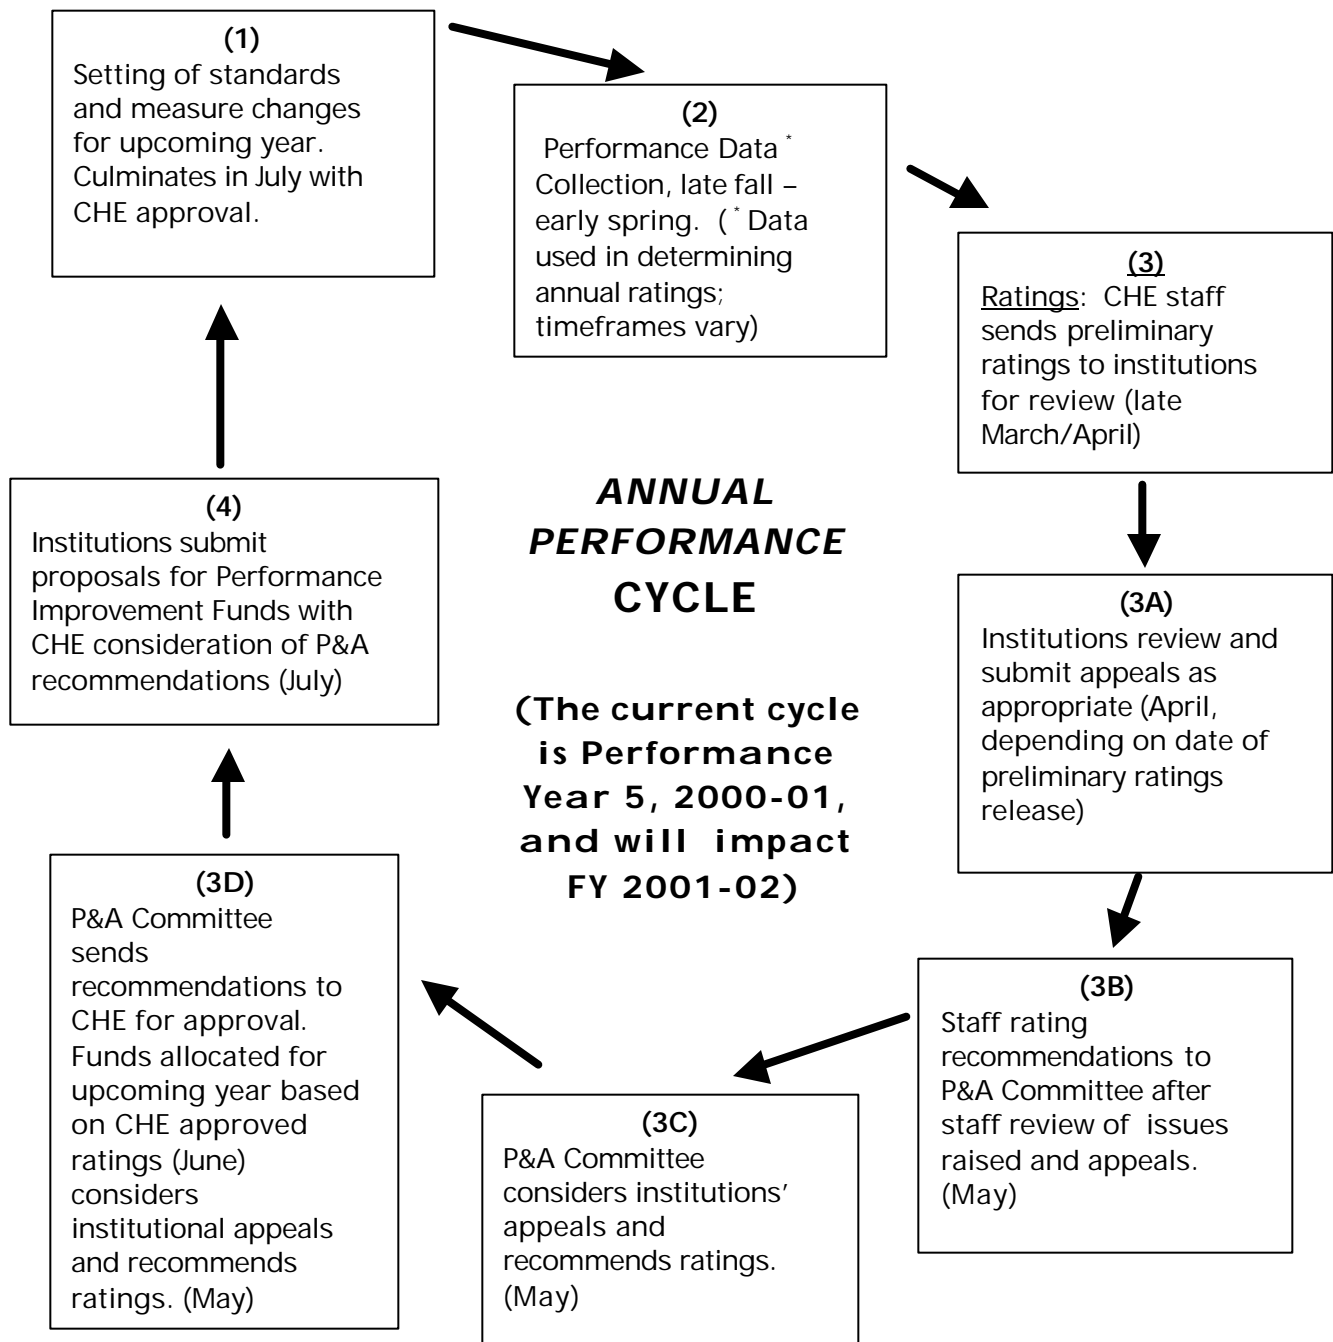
(1)
Setting of standards and measure changes for upcoming year. Culminates in July with CHE approval.

(2)
Performance Data * Collection, late fall – early spring. ( * Data used in determining annual ratings; timeframes vary)

(3)
Ratings: CHE staff sends preliminary ratings to institutions for review (late March/April)

(3A)
Institutions review and submit appeals as appropriate (April, depending on date of preliminary ratings release)

(3B)
Staff rating recommendations to P&A Committee after staff review of issues raised and appeals. (May)

(3C)
P&A Committee considers institutions' appeals and recommends ratings. (May)

(3D)
P&A Committee sends recommendations to CHE for approval. Funds allocated for upcoming year based on CHE approved ratings (June) considers institutional appeals and recommends ratings. (May)

(4)
Institutions submit proposals for Performance Improvement Funds with CHE consideration of P&A recommendations (July)

ANNUAL PERFORMANCE CYCLE

(The current cycle is Performance Year 5, 2000-01, and will impact FY 2001-02)